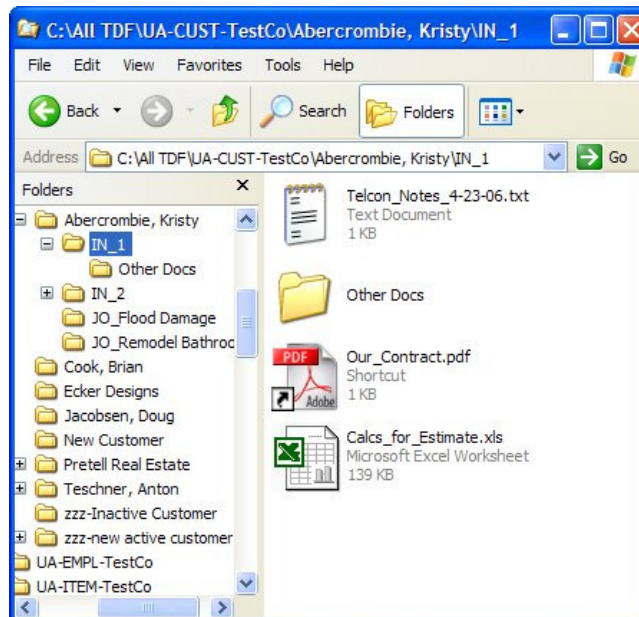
C:\All TDF\UA-CUST-TestCo\Abercrombie, Kristy\IN_1

File Edit View Favorites Tools Help

Back Search Folders

Address C:\All TDF\UA-CUST-TestCo\Abercrombie, Kristy\IN_1 Go

Folders

Abercrombie, Kristy
IN_1
Other Docs
IN_2
JO_Flood Damage
JO_Remodel Bathroc
Cook, Brian
Ecker Designs
Jacobsen, Doug
New Customer
Pretell Real Estate
Teschner, Anton
zzz-Inactive Customer
zzz-new active customer
UA-EMPL-TestCo
UA-ITEM-TestCo

Telcon_Notes_4-23-06.txt
Text Document
1 KB

Other Docs

PDF
Adobe
Our_Contract.pdf
Shortcut
1 KB

Calcs_for_Estimate.xls
Microsoft Excel Worksheet
139 KB